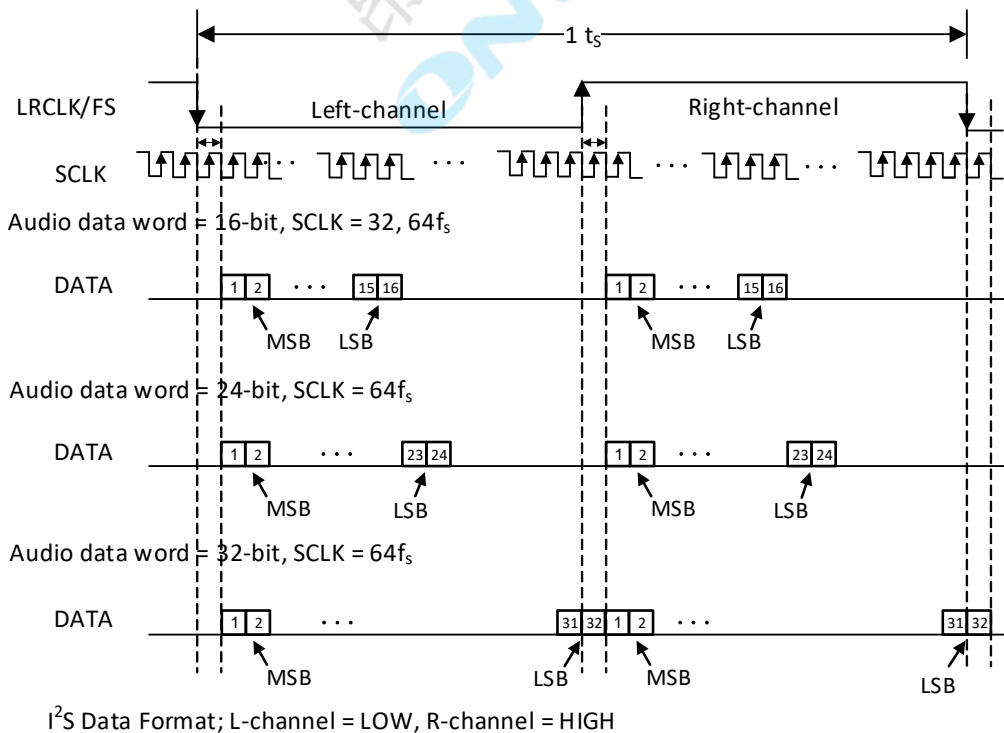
1 $t_S$

LRCLK/FS

Left-channel

Right-channel

SCLK

. . .

. . .

. . .

. . .

Audio data word = 16-bit, SCLK = 32, 64$f_S$

DATA

1 2 . . . 15 16

MSB LSB

1 2 . . . 15 16

MSB LSB

Audio data word = 24-bit, SCLK = 64$f_S$

DATA

1 2 . . . 23 24

MSB LSB

1 2 . . . 23 24

MSB LSB

Audio data word = 32-bit, SCLK = 64$f_S$

DATA

1 2 . . . 31 32

MSB LSB

1 2 . . . 31 32

MSB LSB

$I^2S$ Data Format; L-channel = LOW, R-channel = HIGH